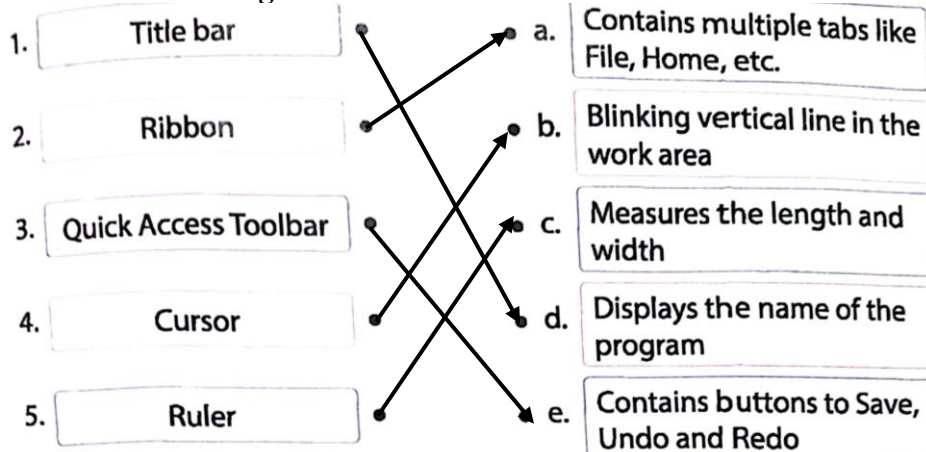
1. Title bar

2. Ribbon

3. Quick Access Toolbar

4. Cursor

5. Ruler

a. Contains multiple tabs like File, Home, etc.

b. Blinking vertical line in the work area

c. Measures the length and width

d. Displays the name of the program

e. Contains buttons to Save, Undo and Redo